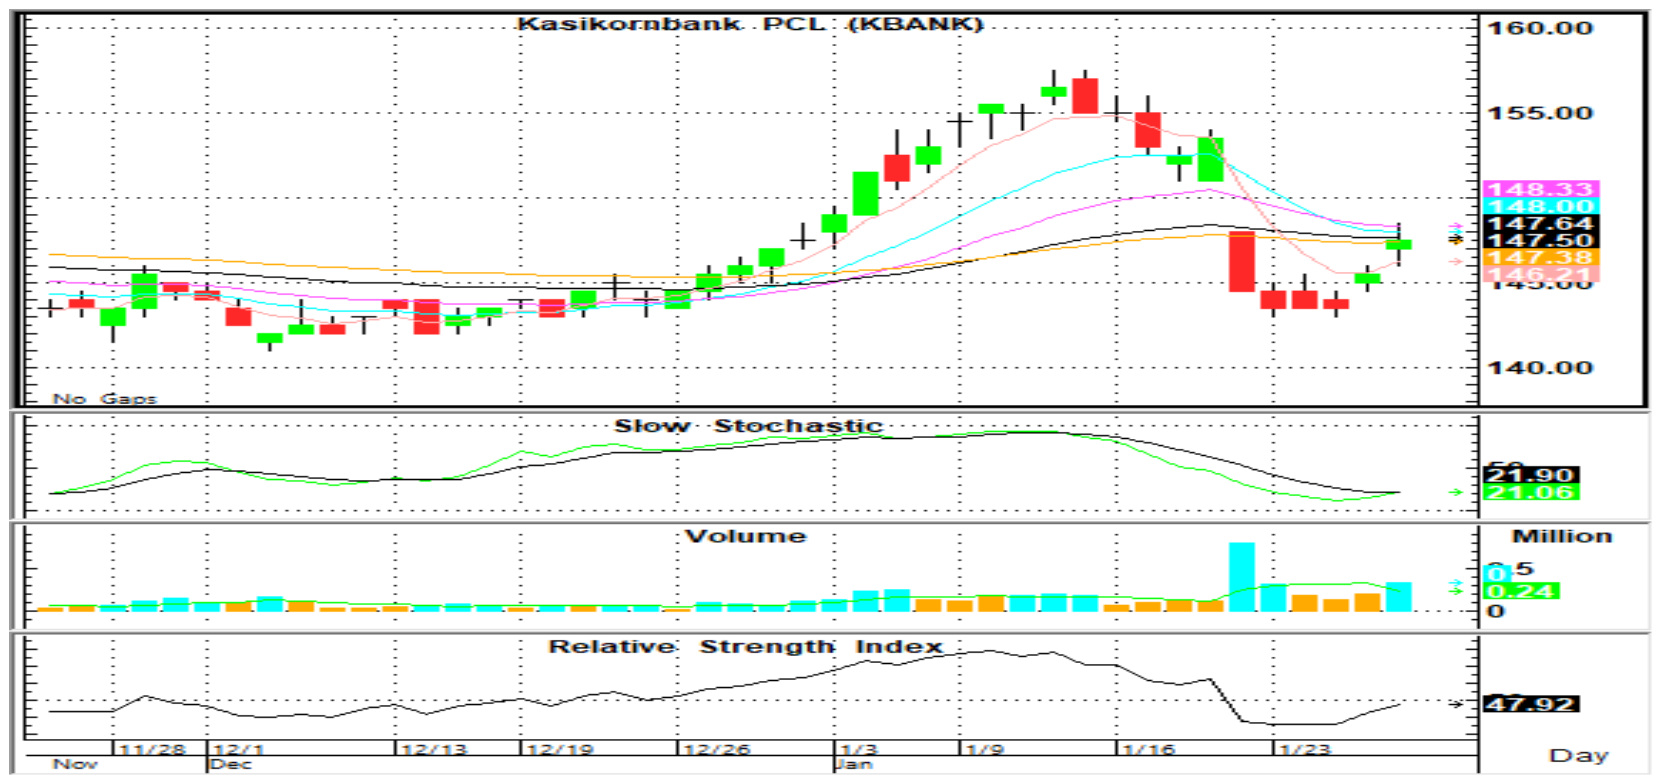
Kasikornbank PCL (KBANK)

160.00
155.00
148.33
148.00
147.64
147.50
147.38
146.21
145.00
140.00

No Gaps

Slow Stochastic

50
21.90
21.06

Volume

Million
0.5
0
0.24
0

Relative Strength Index

47.92

11/28
12/1
12/13
12/19
12/26
1/3
1/9
1/16
1/23
Nov
Dec
Jan

Day